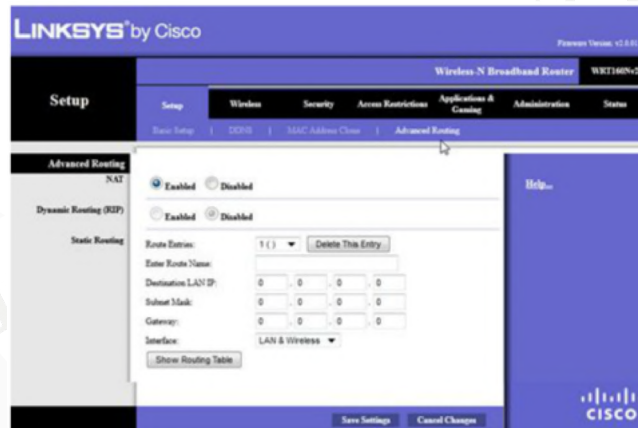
LINKSYS® by Cisco

Firmware Version: v2.0.01

Wireless-N Broadband Router WRT160Nv2

Setup

Setup | Wireless | Security | Access Restrictions | Applications & Gaming | Administration | Status

Basic Setup | DDNS | MAC Address Clone | Advanced Routing

Advanced Routing

NAT

Enabled Disabled

Dynamic Routing (RIP)

Enabled Disabled

Static Routing

Route Entries: 1 ( ) Delete This Entry

Enter Route Name:

Destination LAN IP: 0 . 0 . 0 . 0

Subnet Mask: 0 . 0 . 0 . 0

Gateway: 0 . 0 . 0 . 0

Interface: LAN & Wireless

Show Routing Table

Help...

Save Settings Cancel Changes

cisco